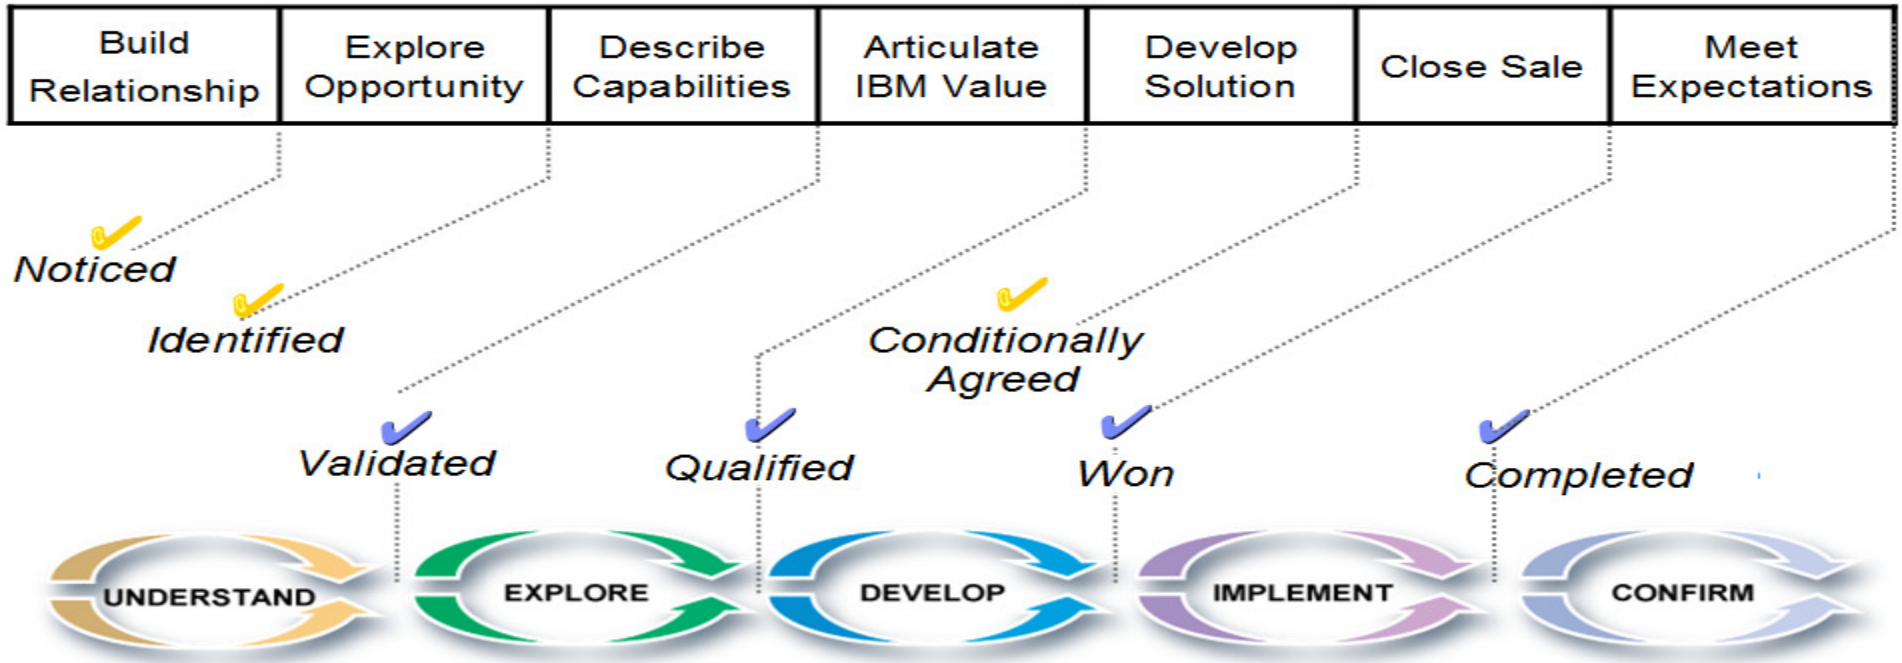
| Build Relationship | Explore Opportunity | Describe Capabilities | Articulate IBM Value | Develop Solution | Close Sale | Meet Expectations |
|---|---|---|---|---|---|---|

Noticed

Identified

Conditionally Agreed

Validated

Qualified

Won

Completed

UNDERSTAND

EXPLORE

DEVELOP

IMPLEMENT

CONFIRM